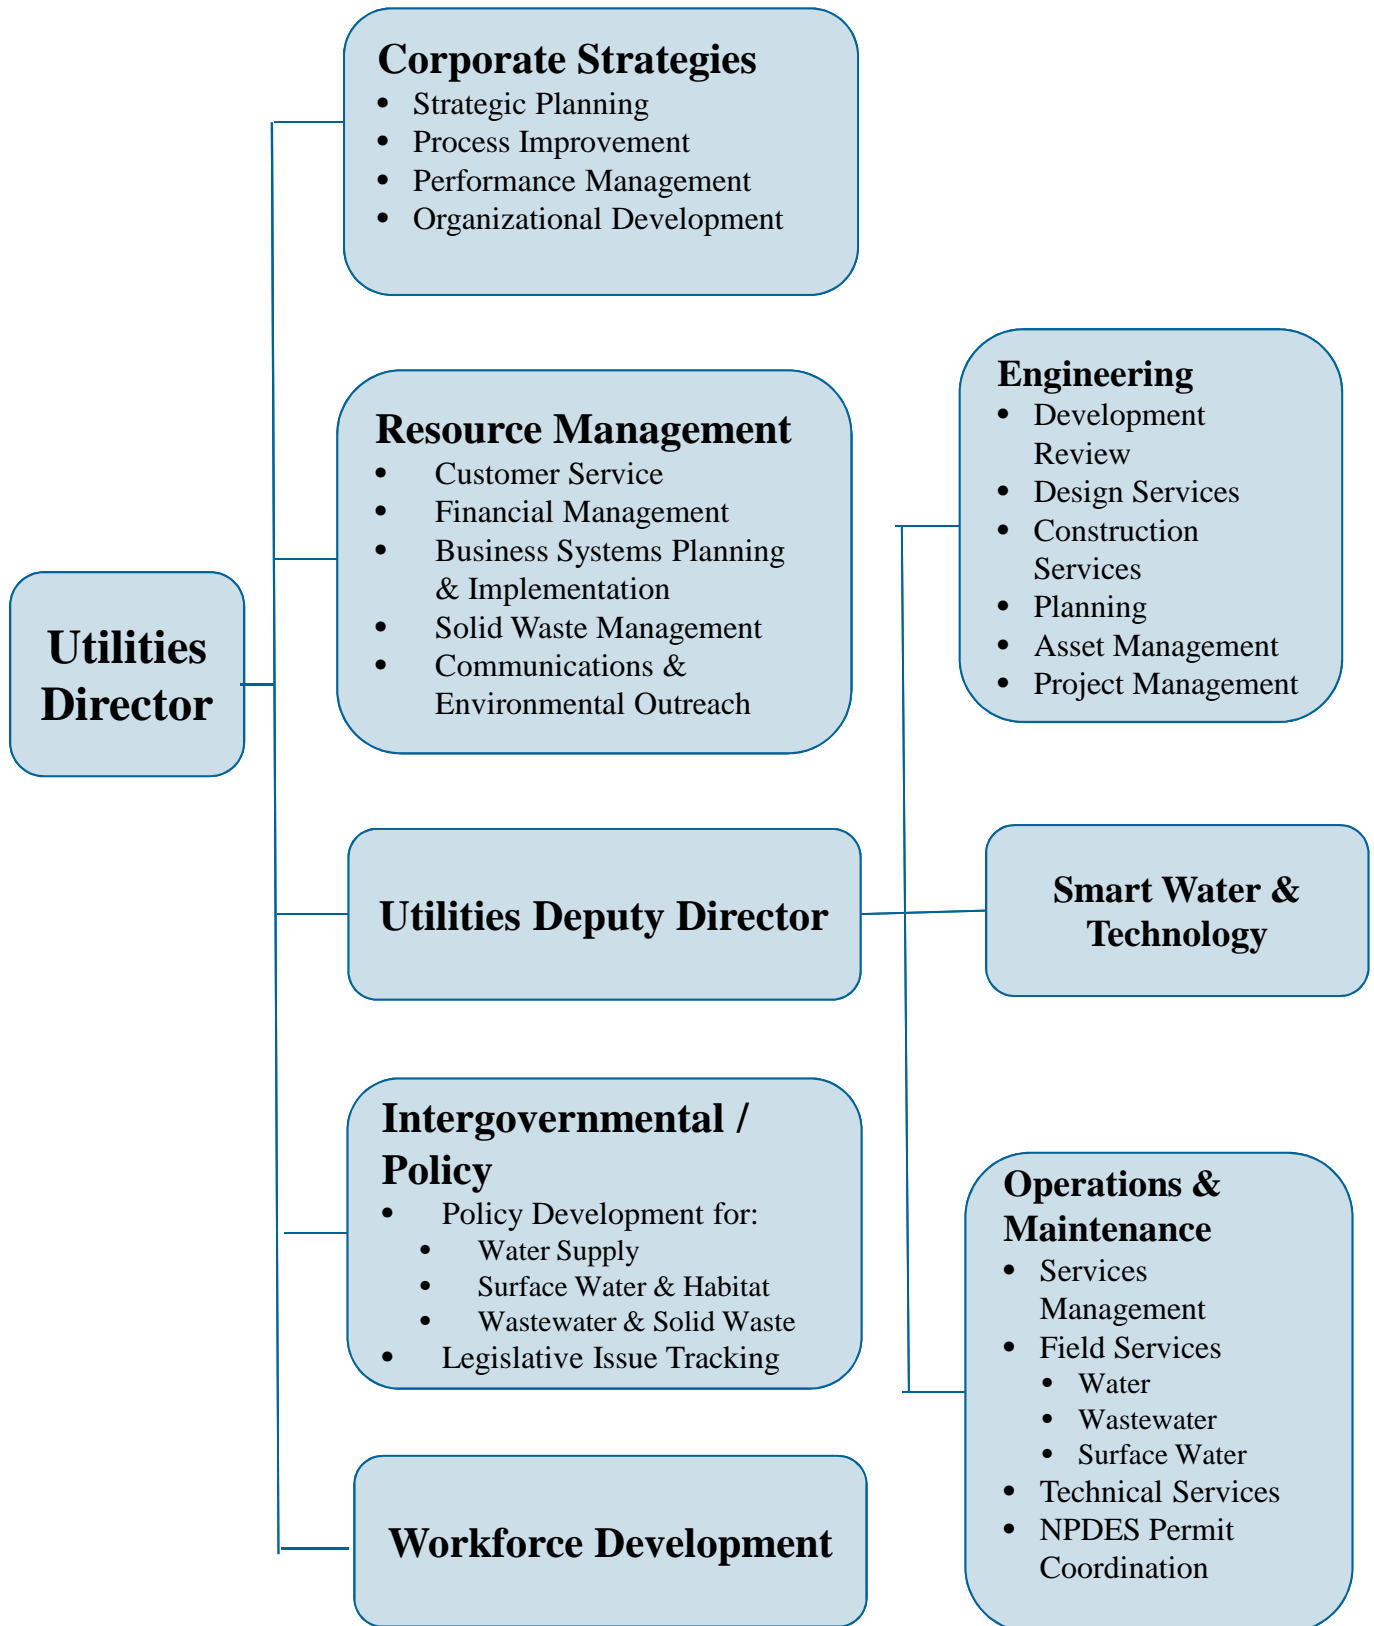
Utilities Director

Corporate Strategies
- Strategic Planning
- Process Improvement
- Performance Management
- Organizational Development

Resource Management
- Customer Service
- Financial Management
- Business Systems Planning & Implementation
- Solid Waste Management
- Communications & Environmental Outreach

Utilities Deputy Director

Intergovernmental / Policy
- Policy Development for:
  - Water Supply
  - Surface Water & Habitat
  - Wastewater & Solid Waste
- Legislative Issue Tracking

Workforce Development

Engineering
- Development Review
- Design Services
- Construction Services
- Planning
- Asset Management
- Project Management

Smart Water & Technology

Operations & Maintenance
- Services Management
- Field Services
  - Water
  - Wastewater
  - Surface Water
- Technical Services
- NPDES Permit Coordination